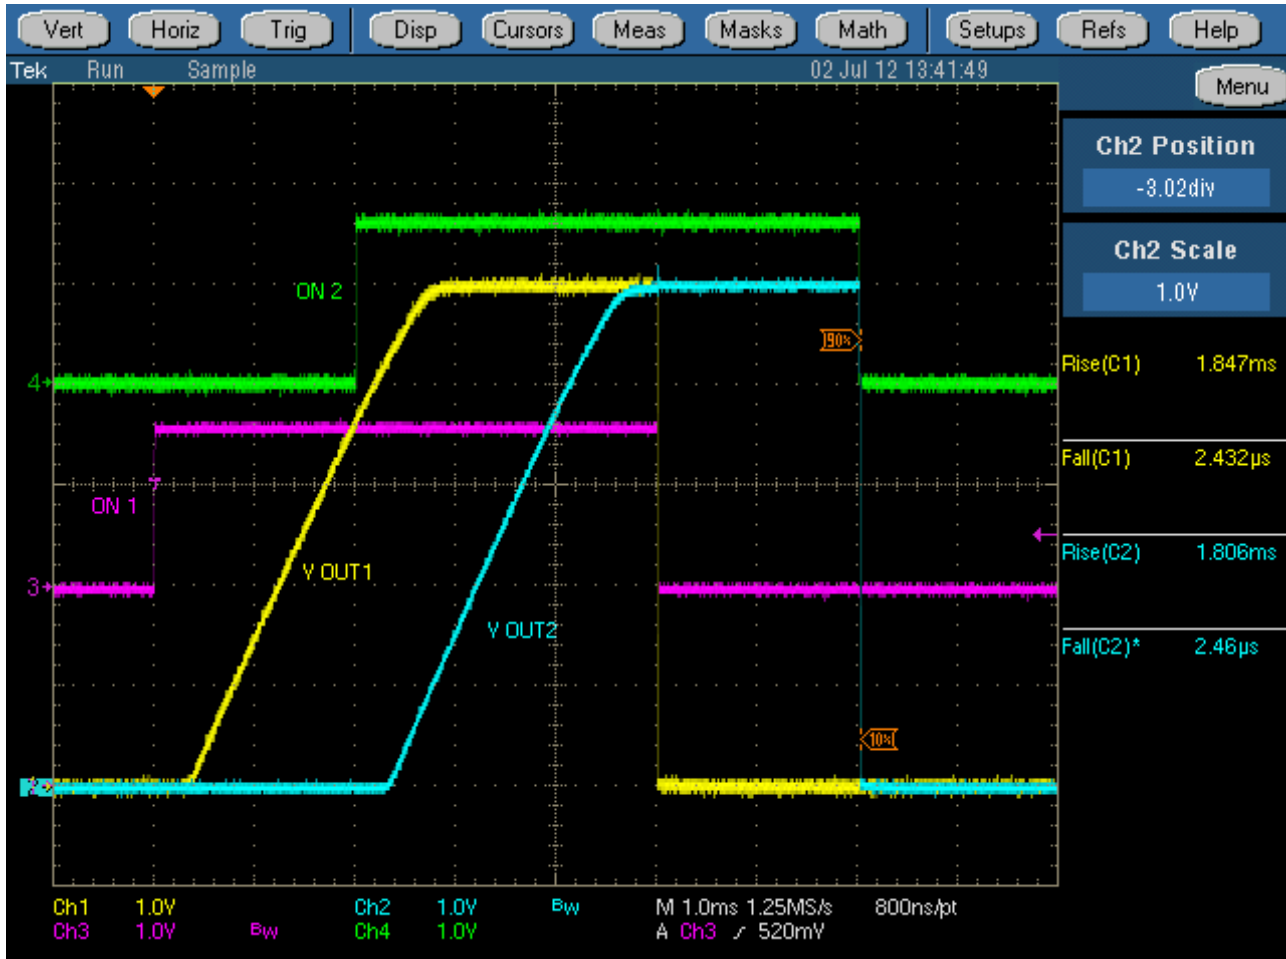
Vert Horiz Trig Disp Cursors Meas Masks Math Setups Refs Help

Tek Run Sample 02 Jul 12 13:41:49

Menu

Ch2 Position
-3.02div

Ch2 Scale
1.0V

ON 2

90%

4

ON 1

3

V OUT1

V OUT2

10%

Rise(C1) 1.847ms

Fall(C1) 2.432μs

Rise(C2) 1.806ms

Fall(C2)* 2.46μs

Ch1 1.0V Ch2 1.0V Bw M 1.0ms 1.25MS/s 800ns/pt
Ch3 1.0V Bw Ch4 1.0V A Ch3 ⁄ 520mV